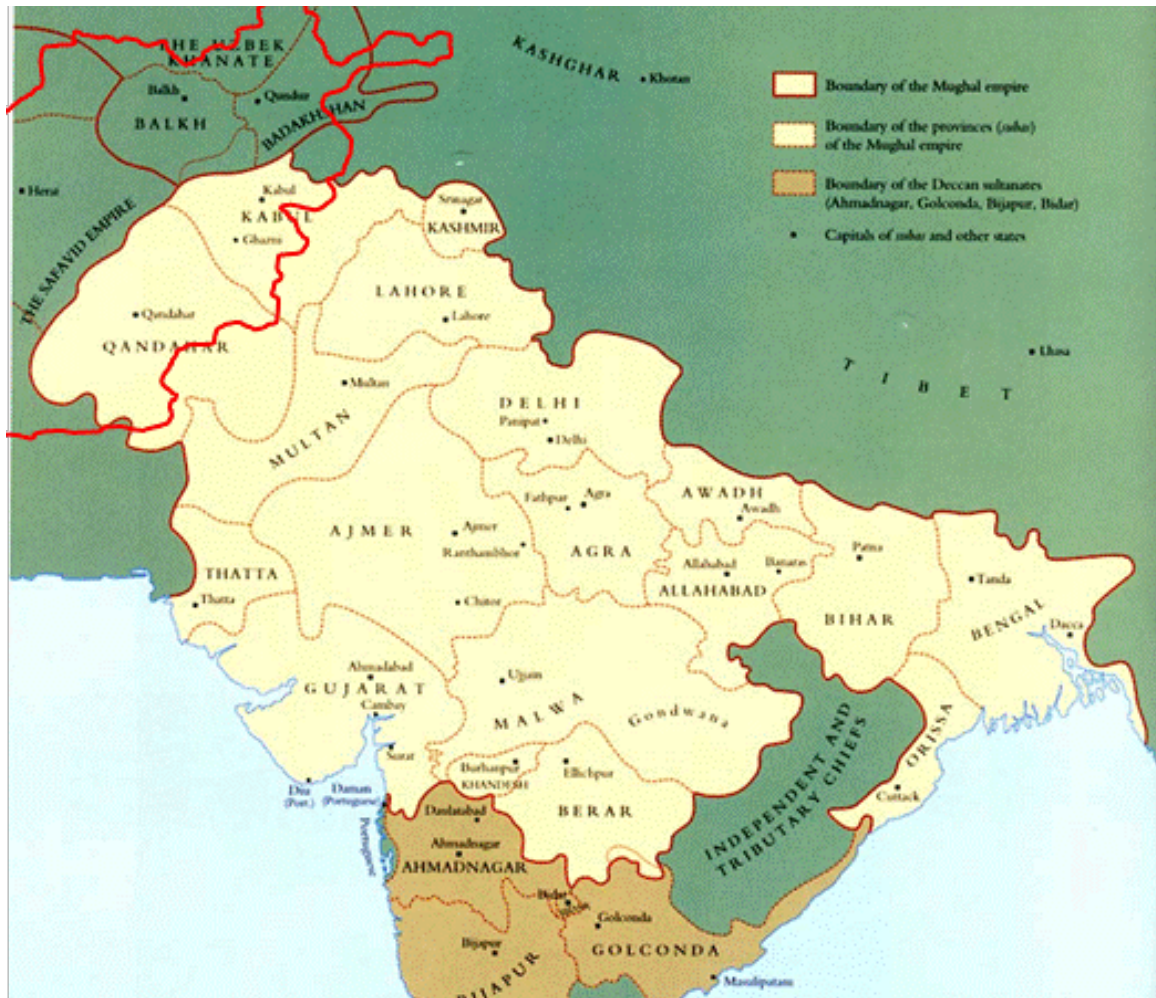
THE UZBEK KHANATE
Balkh
Qunduz
BALKH
BADAKHSHAN
KASHGHAR
Khotan
Boundary of the Mughal empire
Boundary of the provinces (suba) of the Mughal empire
Boundary of the Deccan sultanates (Ahmadnagar, Golconda, Bijapur, Bidar)
Capitals of subas and other states
Herat
THE SAFAVID EMPIRE
Kabul
KABUL
Ghazni
Srinagar
KASHMIR
LAHORE
Lahore
Qandahar
QANDAHAR
Lhasa
TIBET
Multan
MULTAN
DELHI
Panipat
Delhi
Fathpur
Agra
AWADH
Awadh
AJMER
Ajmer
Ranthambhor
AGRA
Allahabad
Banaras
Patna
THATTA
Thatta
Chitor
ALLAHABAD
BIHAR
Tanda
BENGAL
Dacca
Ahmadabad
GUJARAT
Ujjain
Cambay
MALWA
Gondwana
INDEPENDENT AND TRIBUTARY CHIEFS
ORISSA
Surat
Burhanpur
KHANDESH
Ellichpur
Diu (Port.)
Daman (Portuguese)
BERAR
Cuttack
Daulatabad
Portuguese
Ahmadnagar
AHMADNAGAR
Bidar
Golconda
Bijapur
BIJAPUR
GOLCONDA
Masulipatam